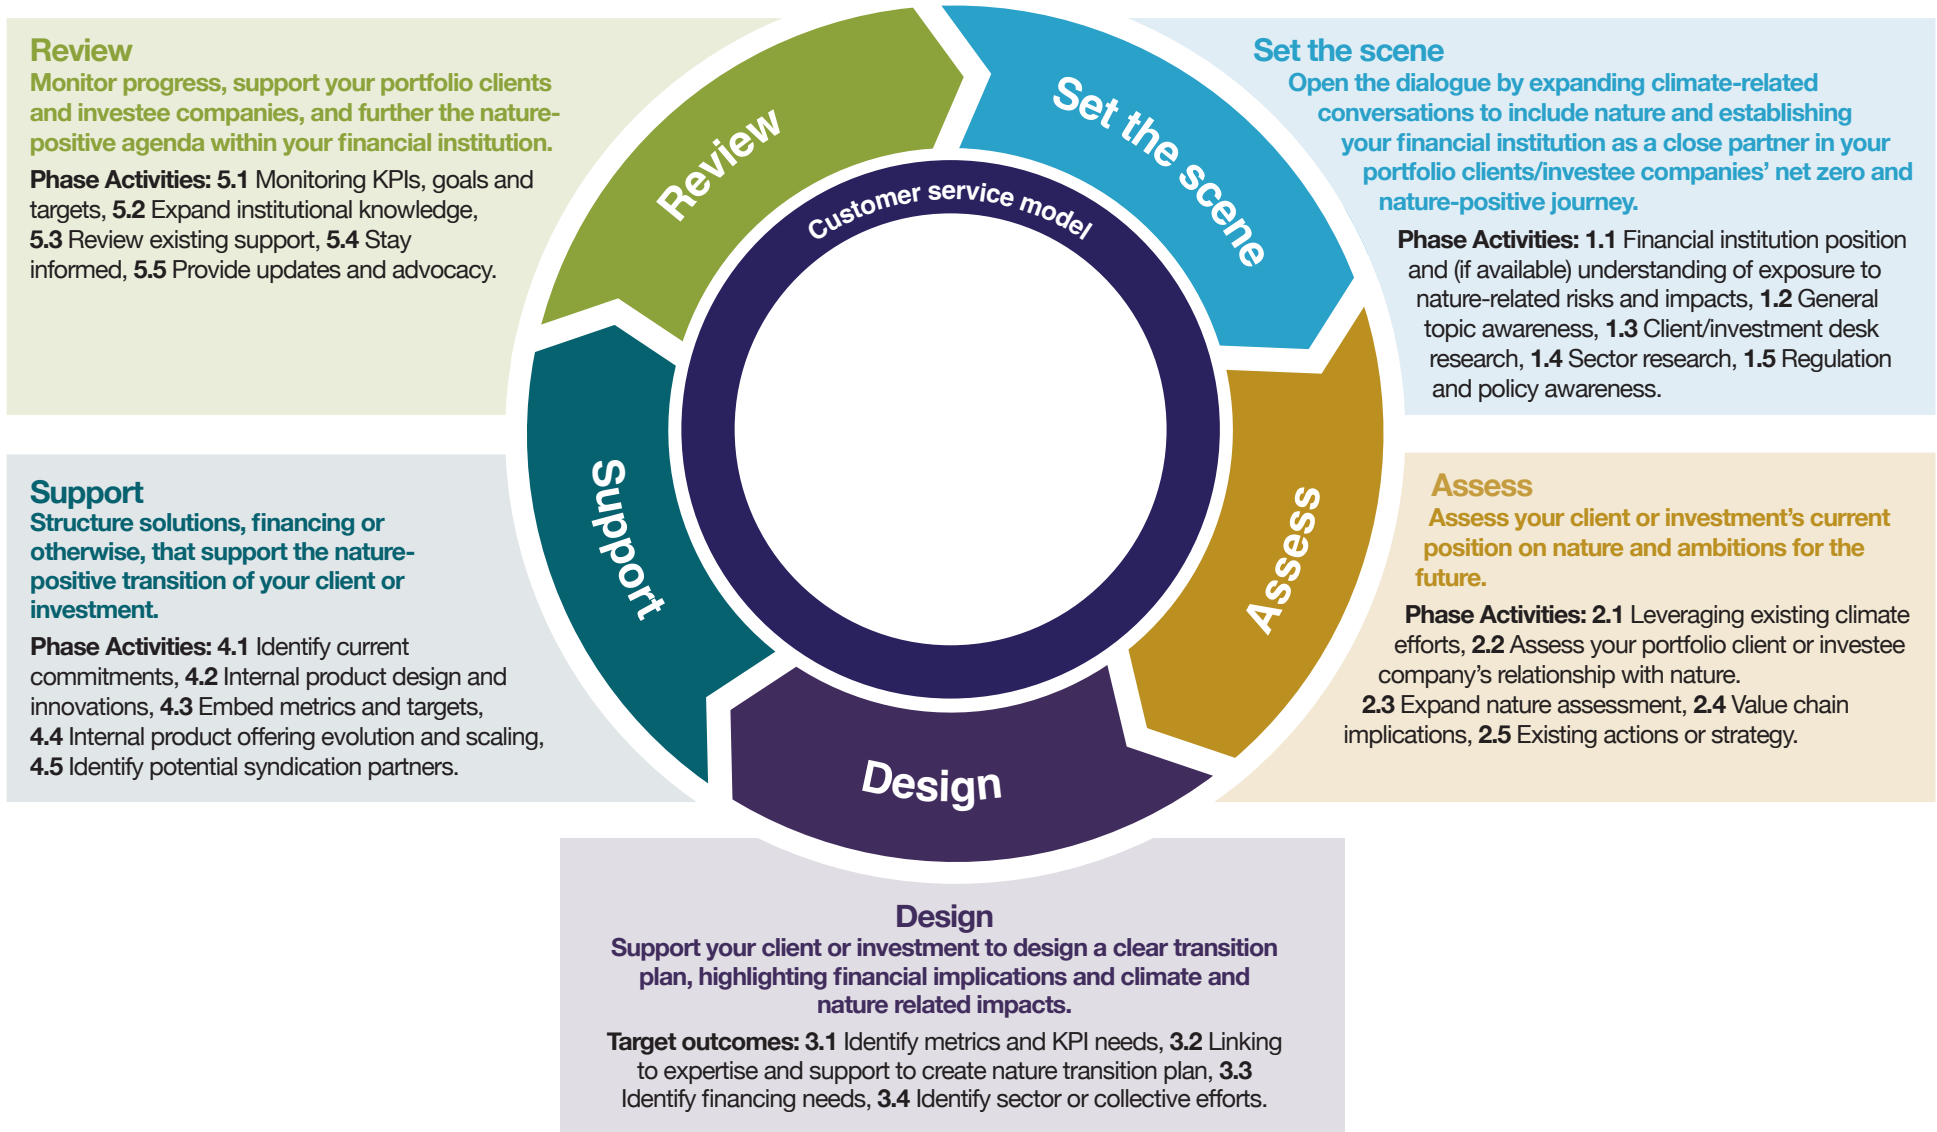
Review
Monitor progress, support your portfolio clients and investee companies, and further the nature-positive agenda within your financial institution.

Phase Activities: 5.1 Monitoring KPIs, goals and targets, 5.2 Expand institutional knowledge, 5.3 Review existing support, 5.4 Stay informed, 5.5 Provide updates and advocacy.

Review

Set the scene

Customer service model

Set the scene
Open the dialogue by expanding climate-related conversations to include nature and establishing your financial institution as a close partner in your portfolio clients/investee companies' net zero and nature-positive journey.

Phase Activities: 1.1 Financial institution position and (if available) understanding of exposure to nature-related risks and impacts, 1.2 General topic awareness, 1.3 Client/investment desk research, 1.4 Sector research, 1.5 Regulation and policy awareness.

Support
Structure solutions, financing or otherwise, that support the nature-positive transition of your client or investment.

Phase Activities: 4.1 Identify current commitments, 4.2 Internal product design and innovations, 4.3 Embed metrics and targets, 4.4 Internal product offering evolution and scaling, 4.5 Identify potential syndication partners.

Support

Assess

Design

Assess
Assess your client or investment's current position on nature and ambitions for the future.

Phase Activities: 2.1 Leveraging existing climate efforts, 2.2 Assess your portfolio client or investee company's relationship with nature. 2.3 Expand nature assessment, 2.4 Value chain implications, 2.5 Existing actions or strategy.

Design
Support your client or investment to design a clear transition plan, highlighting financial implications and climate and nature related impacts.

Target outcomes: 3.1 Identify metrics and KPI needs, 3.2 Linking to expertise and support to create nature transition plan, 3.3 Identify financing needs, 3.4 Identify sector or collective efforts.